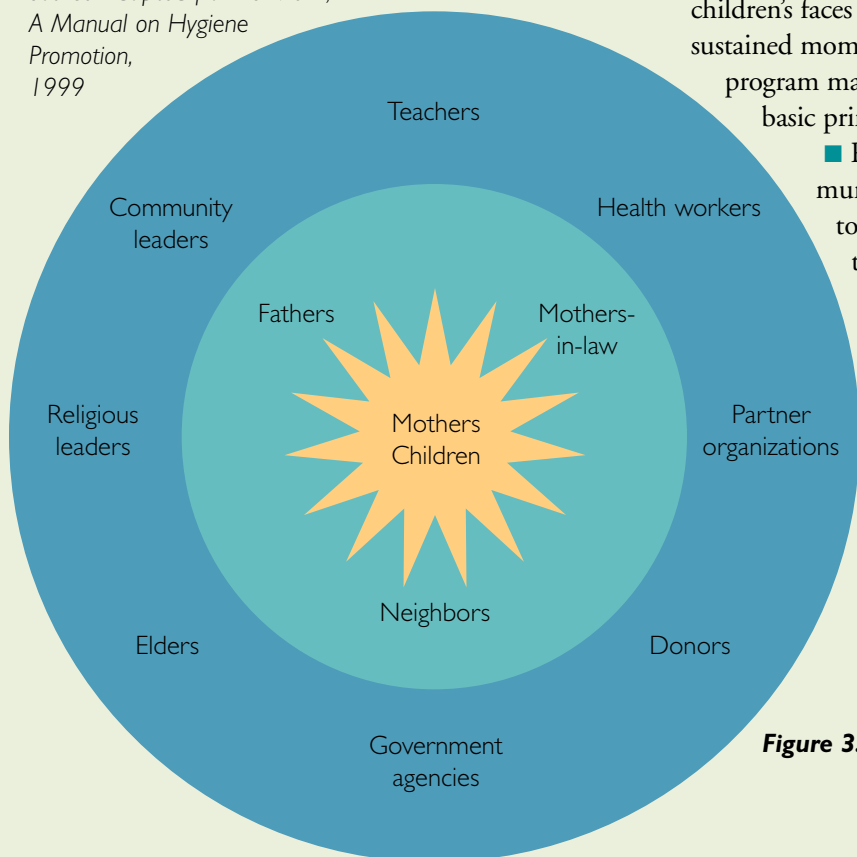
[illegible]
A Manual on Hygiene Promotion, 1999

Teachers

Community leaders

Health workers

Fathers

Mothers-in-law

Religious leaders

Mothers
Children

Partner organizations

Neighbors

Elders

Donors

Government agencies

children's faces
sustained mom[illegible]
program ma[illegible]
basic pri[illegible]
■ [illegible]
mu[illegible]
to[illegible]
t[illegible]

Figure 3.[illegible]